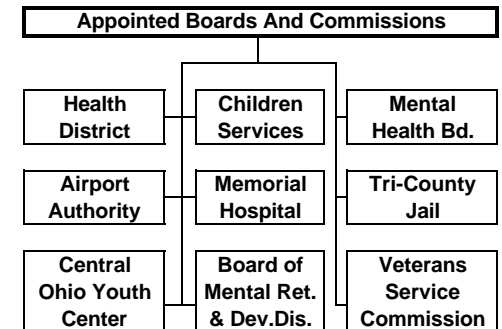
Appointed Boards And Commissions

Health District

Children Services

Mental Health Bd.

Airport Authority

Memorial Hospital

Tri-County Jail

Central Ohio Youth Center

Board of Mental Ret. & Dev.Dis.

Veterans Service Commission